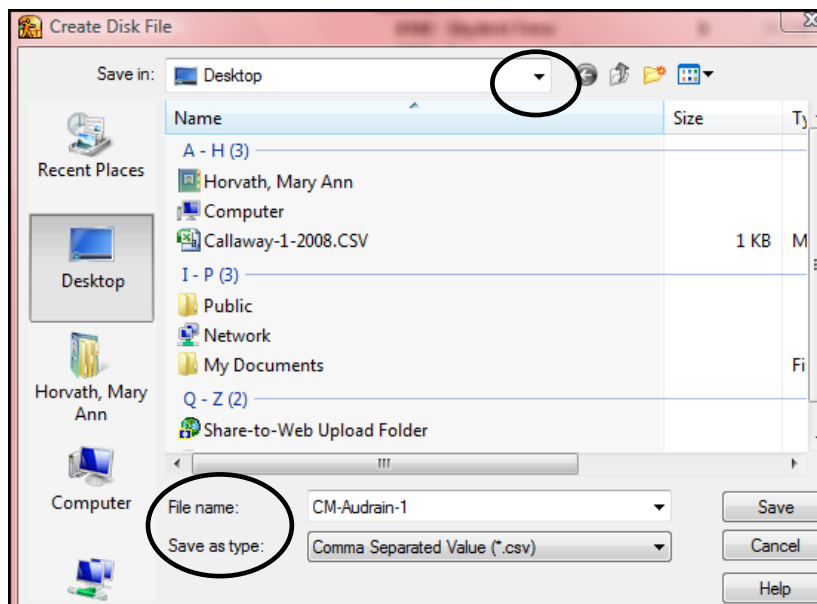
Create Disk File

Save in: Desktop

Recent Places

Desktop

Horvath, Mary Ann

Computer

| Name | Size | Ty |
|---|---|---|
| A - H (3) | | |
| Horvath, Mary Ann | | |
| Computer | | |
| Callaway-1-2008.CSV | 1 KB | M |
| I - P (3) | | |
| Public | | |
| Network | | |
| My Documents | | Fi |
| Q - Z (2) | | |
| Share-to-Web Upload Folder | | |

File name: CM-Audrain-1

Save as type: Comma Separated Value (*.csv)

Save

Cancel

Help